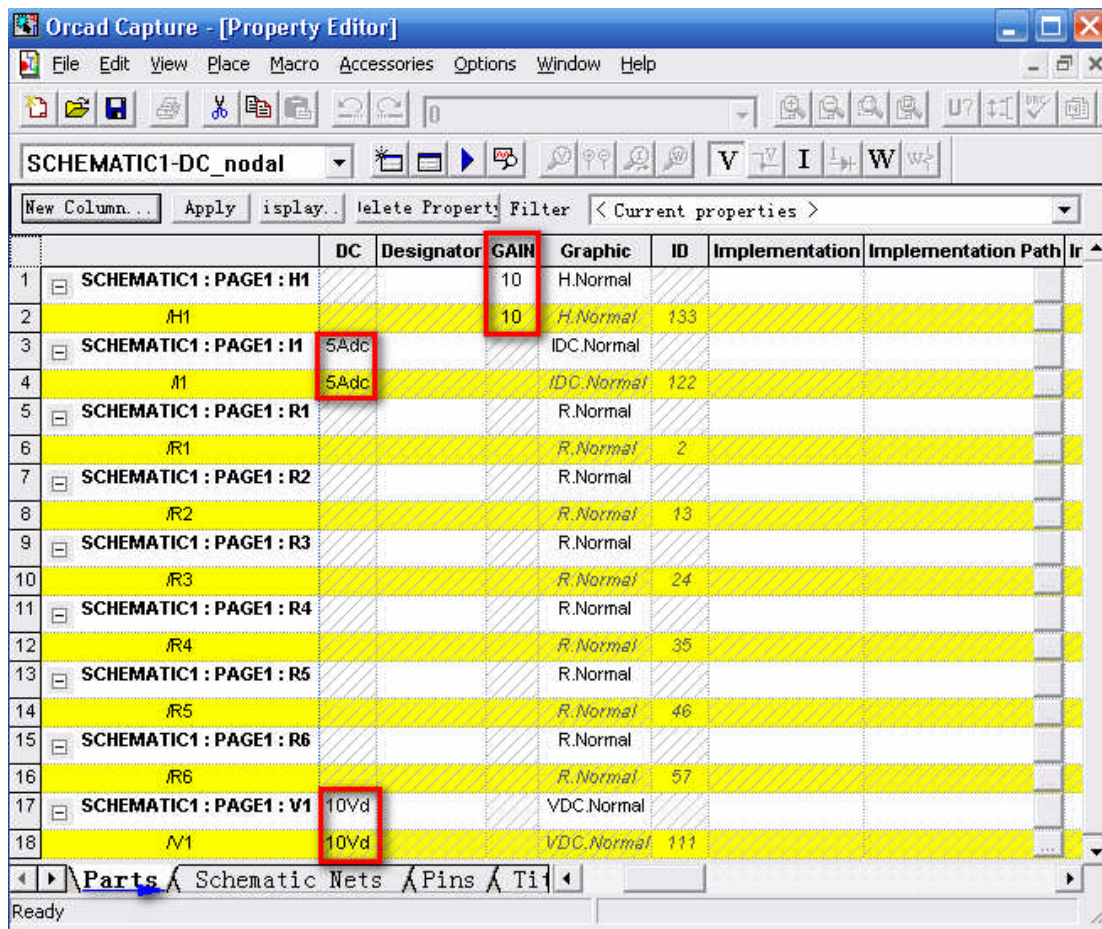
Orcad Capture - [Property Editor]

File Edit View Place Macro Accessories Options Window Help

0

SCHEMATIC1-DC_nodal

V I W

New Column... Apply isplay.. lelete Property Filter < Current properties >

| | | DC | Designator | GAIN | Graphic | ID | Implementation | Implementation Path | Ir |
|---|---|---|---|---|---|---|---|---|---|
| 1 | SCHEMATIC1 : PAGE1 : H1 | | | 10 | H.Normal | | | | |
| 2 | /H1 | | | 10 | H.Normal | 133 | | | |
| 3 | SCHEMATIC1 : PAGE1 : I1 | 5Adc | | | IDC.Normal | | | | |
| 4 | /I1 | 5Adc | | | IDC.Normal | 122 | | | |
| 5 | SCHEMATIC1 : PAGE1 : R1 | | | | R.Normal | | | | |
| 6 | /R1 | | | | R.Normal | 2 | | | |
| 7 | SCHEMATIC1 : PAGE1 : R2 | | | | R.Normal | | | | |
| 8 | /R2 | | | | R.Normal | 13 | | | |
| 9 | SCHEMATIC1 : PAGE1 : R3 | | | | R.Normal | | | | |
| 10 | /R3 | | | | R.Normal | 24 | | | |
| 11 | SCHEMATIC1 : PAGE1 : R4 | | | | R.Normal | | | | |
| 12 | /R4 | | | | R.Normal | 35 | | | |
| 13 | SCHEMATIC1 : PAGE1 : R5 | | | | R.Normal | | | | |
| 14 | /R5 | | | | R.Normal | 46 | | | |
| 15 | SCHEMATIC1 : PAGE1 : R6 | | | | R.Normal | | | | |
| 16 | /R6 | | | | R.Normal | 57 | | | |
| 17 | SCHEMATIC1 : PAGE1 : V1 | 10Vd | | | VDC.Normal | | | | |
| 18 | /V1 | 10Vd | | | VDC.Normal | 111 | | | |

Parts Schematic Nets Pins Ti

Ready